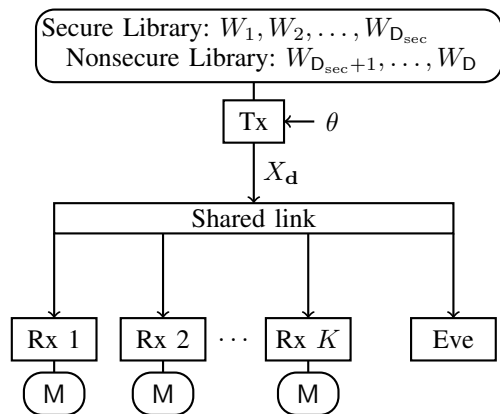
Secure Library: $W_1, W_2, \ldots, W_{\mathsf{D}_{\text{sec}}}$
Nonsecure Library: $W_{\mathsf{D}_{\text{sec}}+1}, \ldots, W_{\mathsf{D}}$

Tx

$\theta$

$X_{\mathbf{d}}$

Shared link

Rx 1

Rx 2

$\cdots$

Rx $K$

Eve

M

M

M